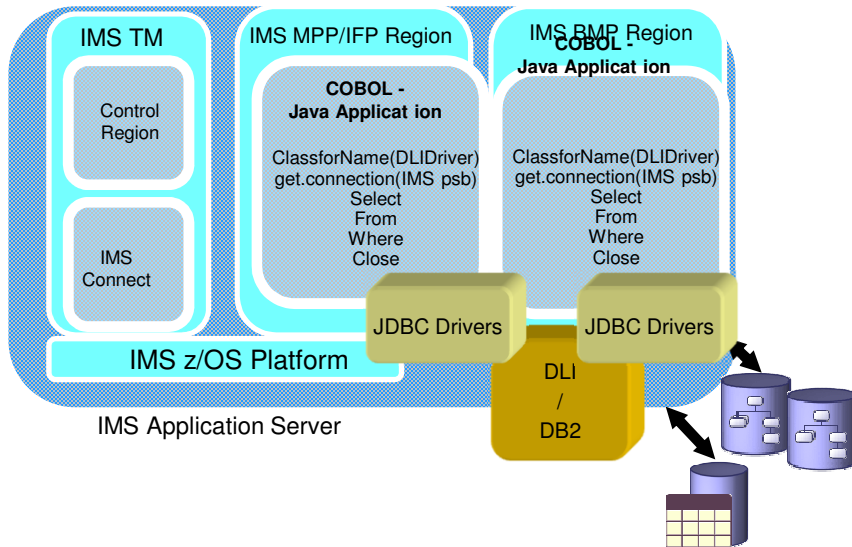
IMS TM

Control Region

IMS Connect

IMS MPP/IFP Region

COBOL - Java Applicat ion

ClassforName(DLIDriver)
get.connection(IMS psb)
Select
From
Where
Close

IMS BMP Region

COBOL - Java Applicat ion

ClassforName(DLIDriver)
get.connection(IMS psb)
Select
From
Where
Close

JDBC Drivers

JDBC Drivers

IMS z/OS Platform

DLI / DB2

IMS Application Server